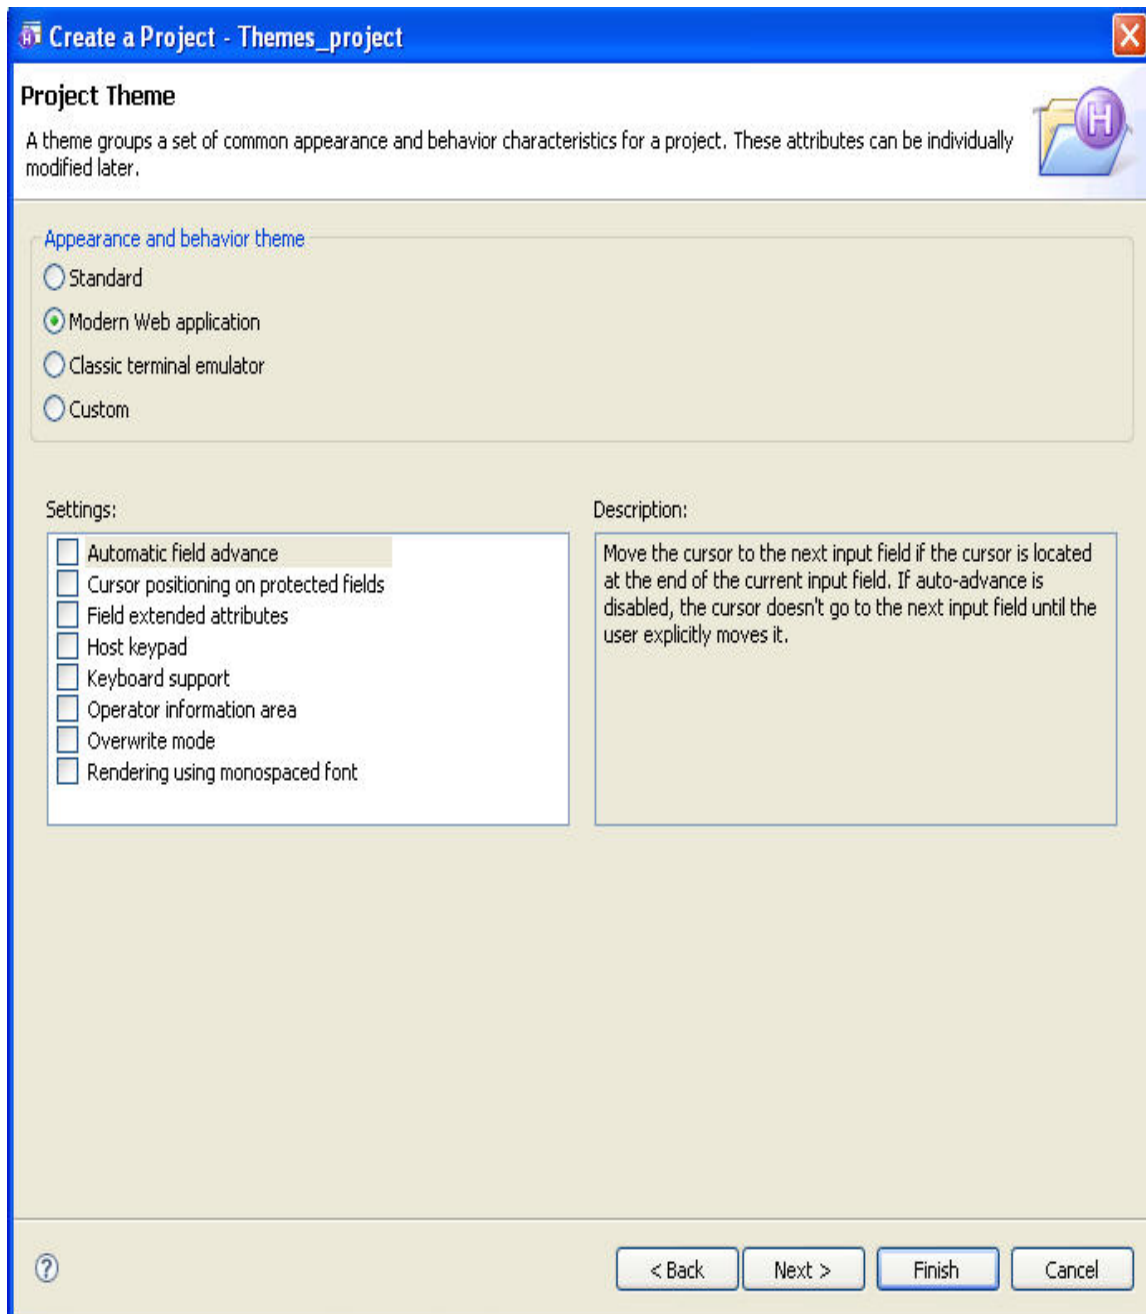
Create a Project - Themes_project

Project Theme

A theme groups a set of common appearance and behavior characteristics for a project. These attributes can be individually modified later.

Appearance and behavior theme

Standard

Modern Web application

Classic terminal emulator

Custom

Settings:

Automatic field advance
Cursor positioning on protected fields
Field extended attributes
Host keypad
Keyboard support
Operator information area
Overwrite mode
Rendering using monospaced font

Description:

Move the cursor to the next input field if the cursor is located at the end of the current input field. If auto-advance is disabled, the cursor doesn't go to the next input field until the user explicitly moves it.

< Back
Next >
Finish
Cancel